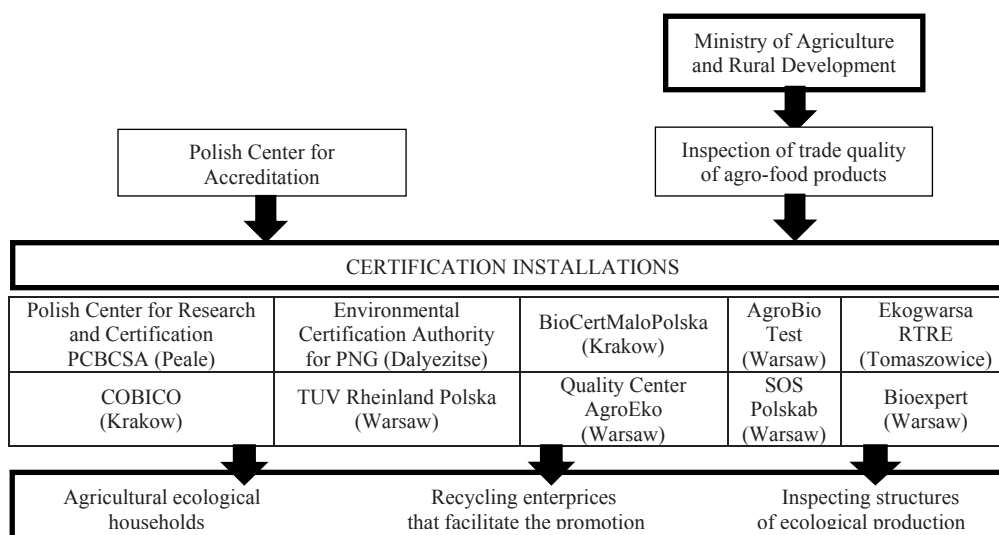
Ministry of Agriculture and Rural Development

Polish Center for Accreditation

Inspection of trade quality of agro-food products

CERTIFICATION INSTALLATIONS

| Polish Center for Research and Certification PCBCSA (Peale) | Environmental Certification Authority for PNG (Dalyezitse) | BioCertMaloPolska (Krakow) | AgroBio Test (Warsaw) | Ekogwarsa RTRE (Tomaszowice) |
|---|---|---|---|---|
| COBICO (Krakow) | TUV Rheinland Polska (Warsaw) | Quality Center AgroEko (Warsaw) | SOS Polskab (Warsaw) | Bioexpert (Warsaw) |

Agricultural ecological households

Recycling enterprices that facilitate the promotion

Inspecting structures of ecological production